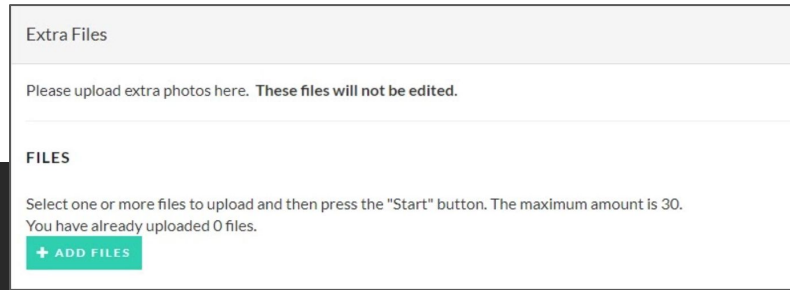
Extra Files

Please upload extra photos here. **These files will not be edited.**

FILES

Select one or more files to upload and then press the "Start" button. The maximum amount is 30.
You have already uploaded 0 files.

+ ADD FILES